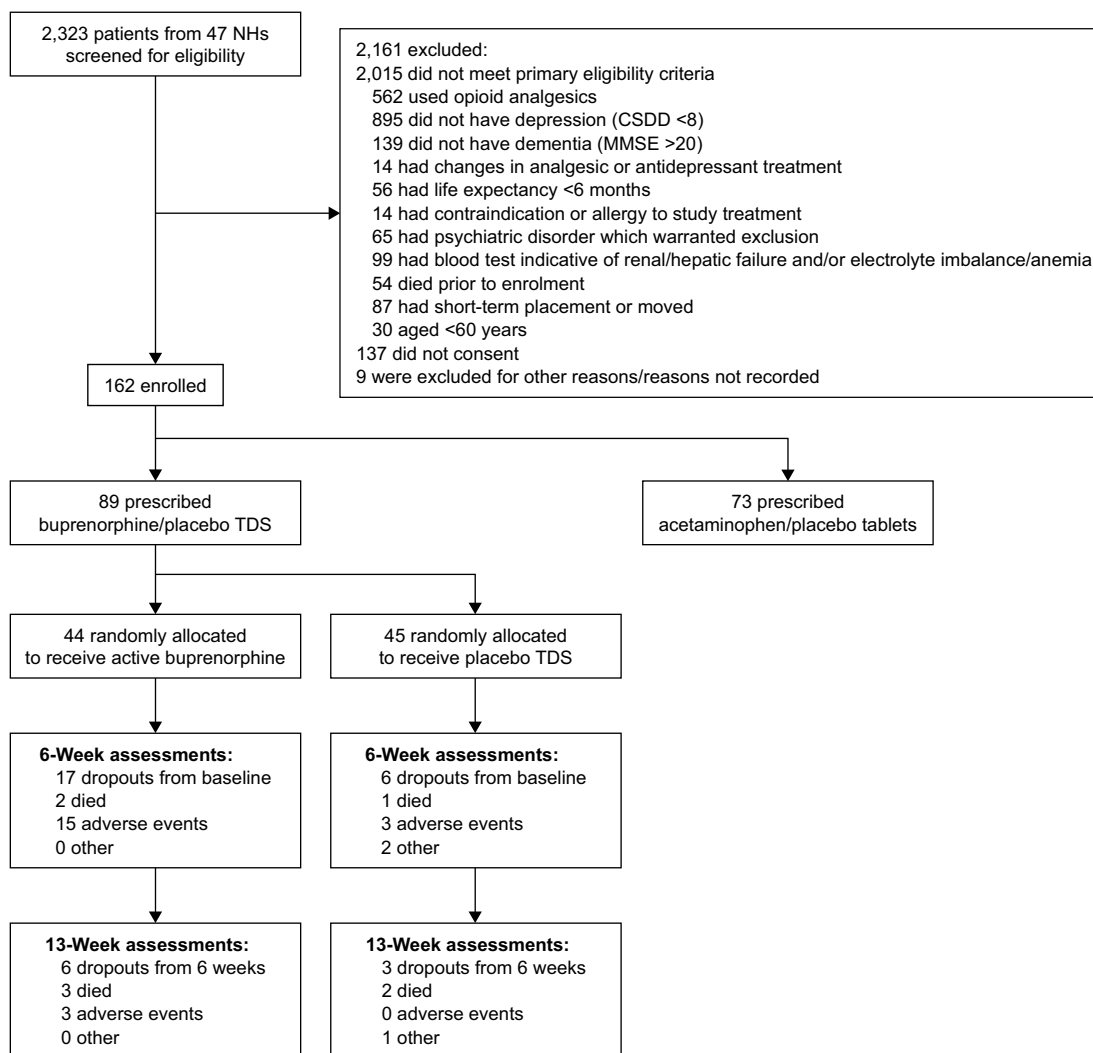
2,323 patients from 47 NHs screened for eligibility

2,161 excluded:
2,015 did not meet primary eligibility criteria
562 used opioid analgesics
895 did not have depression (CSDD <8)
139 did not have dementia (MMSE >20)
14 had changes in analgesic or antidepressant treatment
56 had life expectancy <6 months
14 had contraindication or allergy to study treatment
65 had psychiatric disorder which warranted exclusion
99 had blood test indicative of renal/hepatic failure and/or electrolyte imbalance/anemia
54 died prior to enrolment
87 had short-term placement or moved
30 aged <60 years
137 did not consent
9 were excluded for other reasons/reasons not recorded

162 enrolled

89 prescribed buprenorphine/placebo TDS

73 prescribed acetaminophen/placebo tablets

44 randomly allocated to receive active buprenorphine

45 randomly allocated to receive placebo TDS

6-Week assessments:
17 dropouts from baseline
2 died
15 adverse events
0 other

6-Week assessments:
6 dropouts from baseline
1 died
3 adverse events
2 other

13-Week assessments:
6 dropouts from 6 weeks
3 died
3 adverse events
0 other

13-Week assessments:
3 dropouts from 6 weeks
2 died
0 adverse events
1 other